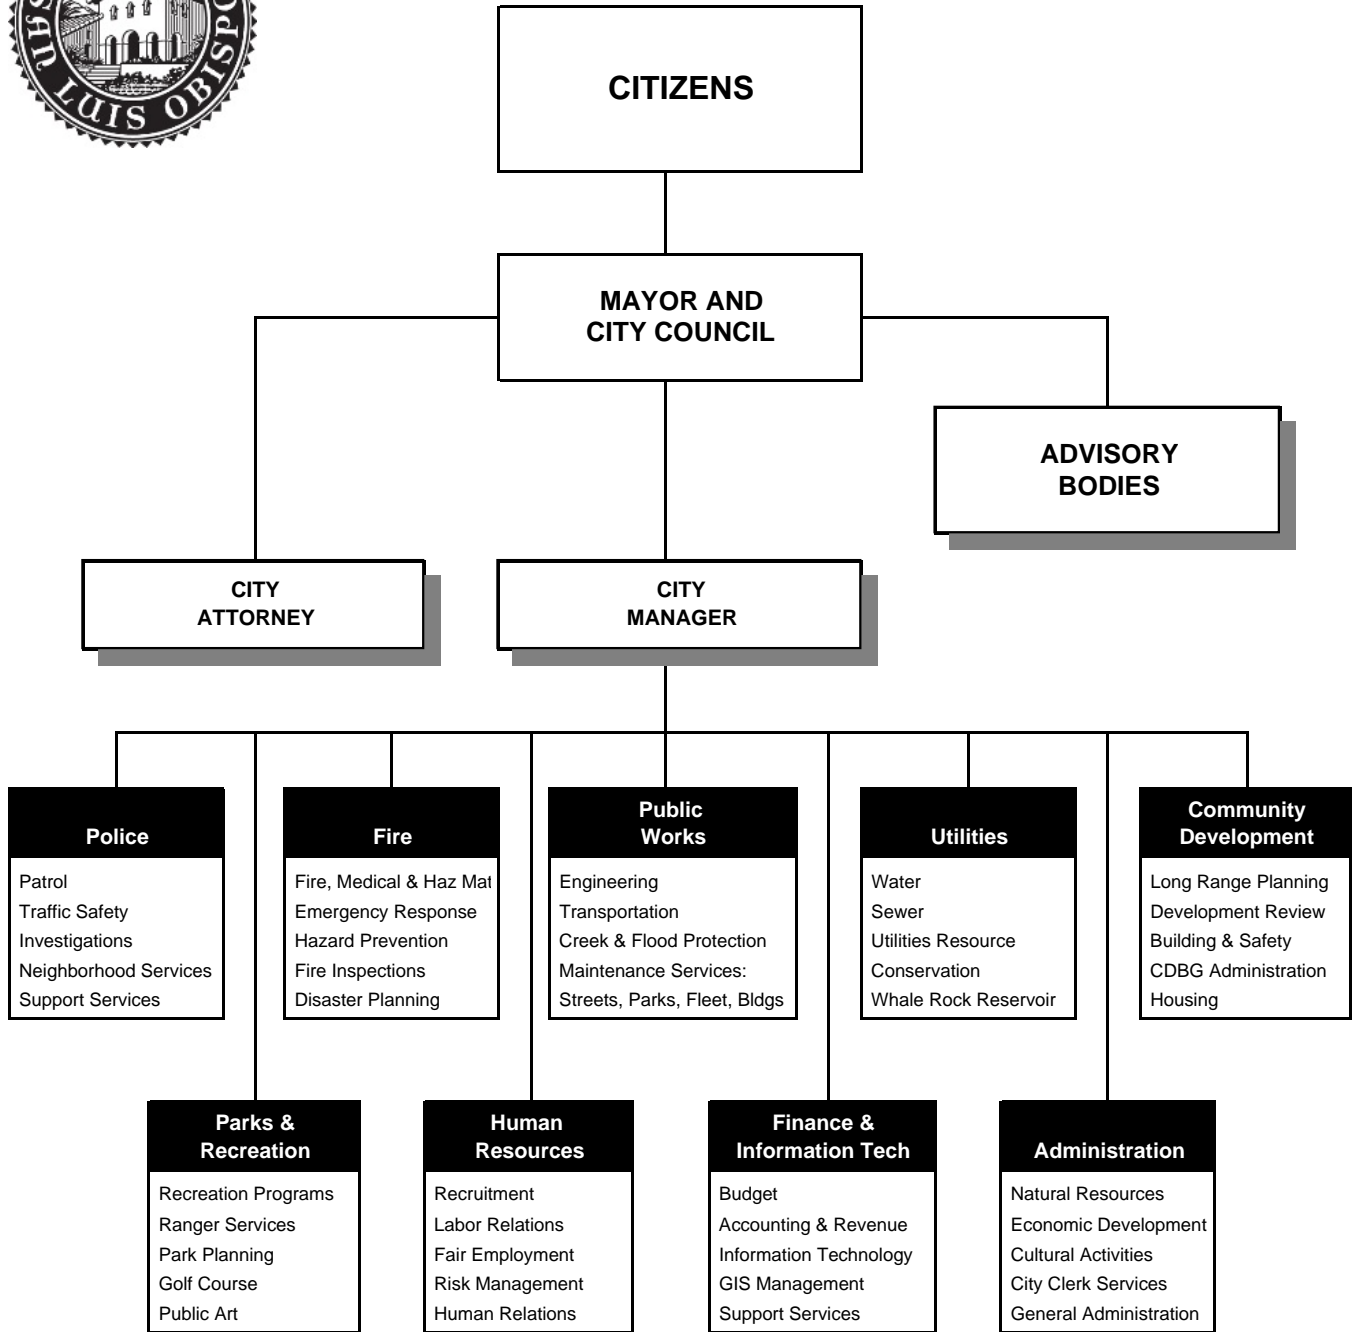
SAN LUIS OBISPO

CITIZENS

MAYOR AND CITY COUNCIL

ADVISORY BODIES

CITY ATTORNEY

CITY MANAGER

Police
Patrol
Traffic Safety
Investigations
Neighborhood Services
Support Services

Fire
Fire, Medical & Haz Mat
Emergency Response
Hazard Prevention
Fire Inspections
Disaster Planning

Public Works
Engineering
Transportation
Creek & Flood Protection
Maintenance Services:
Streets, Parks, Fleet, Bldgs

Utilities
Water
Sewer
Utilities Resource
Conservation
Whale Rock Reservoir

Community Development
Long Range Planning
Development Review
Building & Safety
CDBG Administration
Housing

Parks & Recreation
Recreation Programs
Ranger Services
Park Planning
Golf Course
Public Art

Human Resources
Recruitment
Labor Relations
Fair Employment
Risk Management
Human Relations

Finance & Information Tech
Budget
Accounting & Revenue
Information Technology
GIS Management
Support Services

Administration
Natural Resources
Economic Development
Cultural Activities
City Clerk Services
General Administration